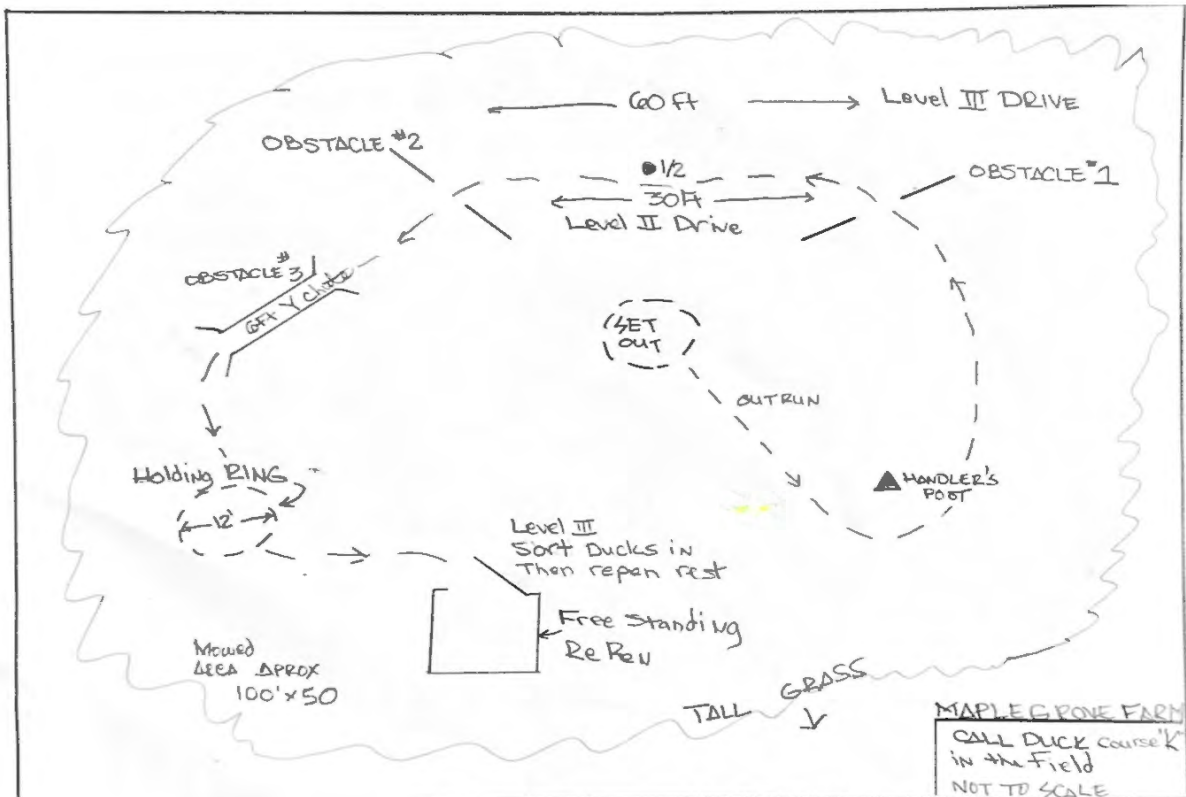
60 Ft Level III DRIVE

OBSTACLE #2

1/2

30 Ft
Level II Drive

OBSTACLE #1

OBSTACLE #3

6Ft Y chute

SET OUT

OUTRUN

Holding RING

12'

HANDLER'S POST

Level III
Sort Ducks in
Then repen rest

Free Standing
RePen

Mowed
Area Aprox
100'×50

TALL GRASS

MAPLE GROVE FARM
CALL DUCK course 'K'
in the Field
NOT TO SCALE